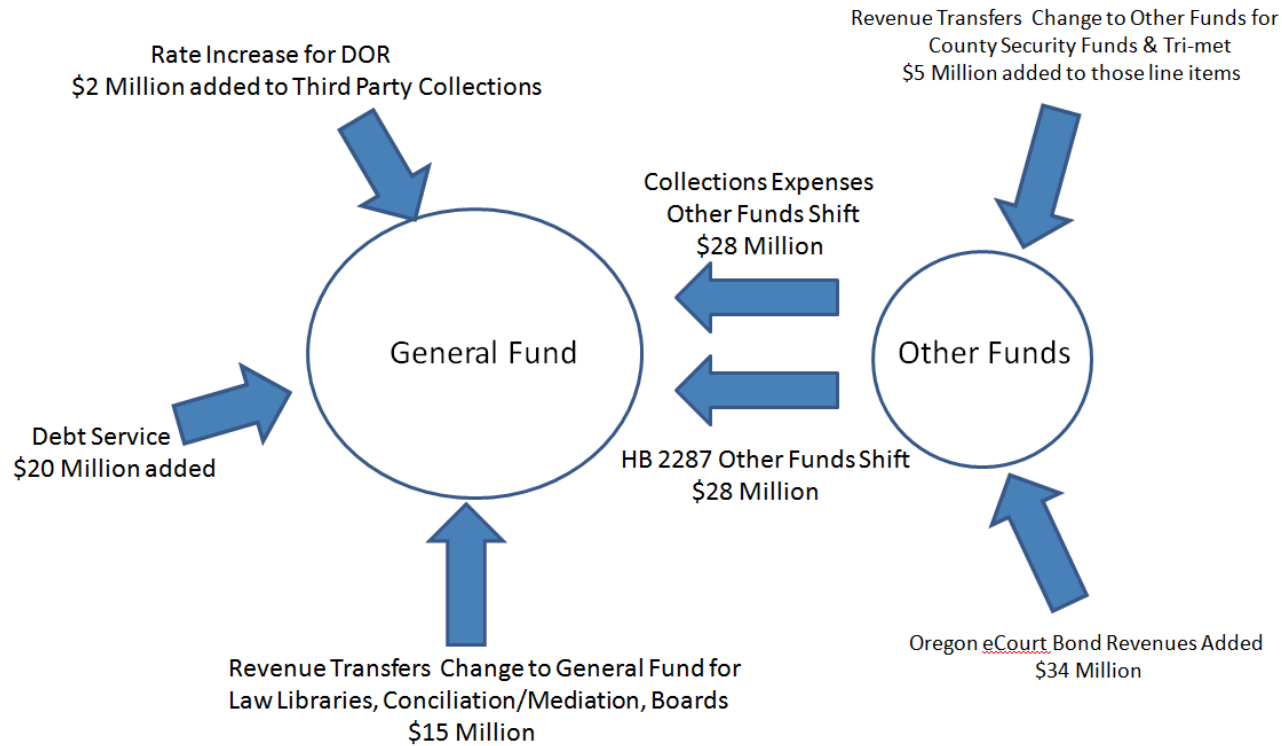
Revenue Transfers Change to Other Funds for County Security Funds & Tri-met
$5 Million added to those line items

Rate Increase for DOR
$2 Million added to Third Party Collections

Collections Expenses
Other Funds Shift
$28 Million

General Fund

Other Funds

Debt Service
$20 Million added

HB 2287 Other Funds Shift
$28 Million

Oregon eCourt Bond Revenues Added
$34 Million

Revenue Transfers Change to General Fund for
Law Libraries, Conciliation/Mediation, Boards
$15 Million